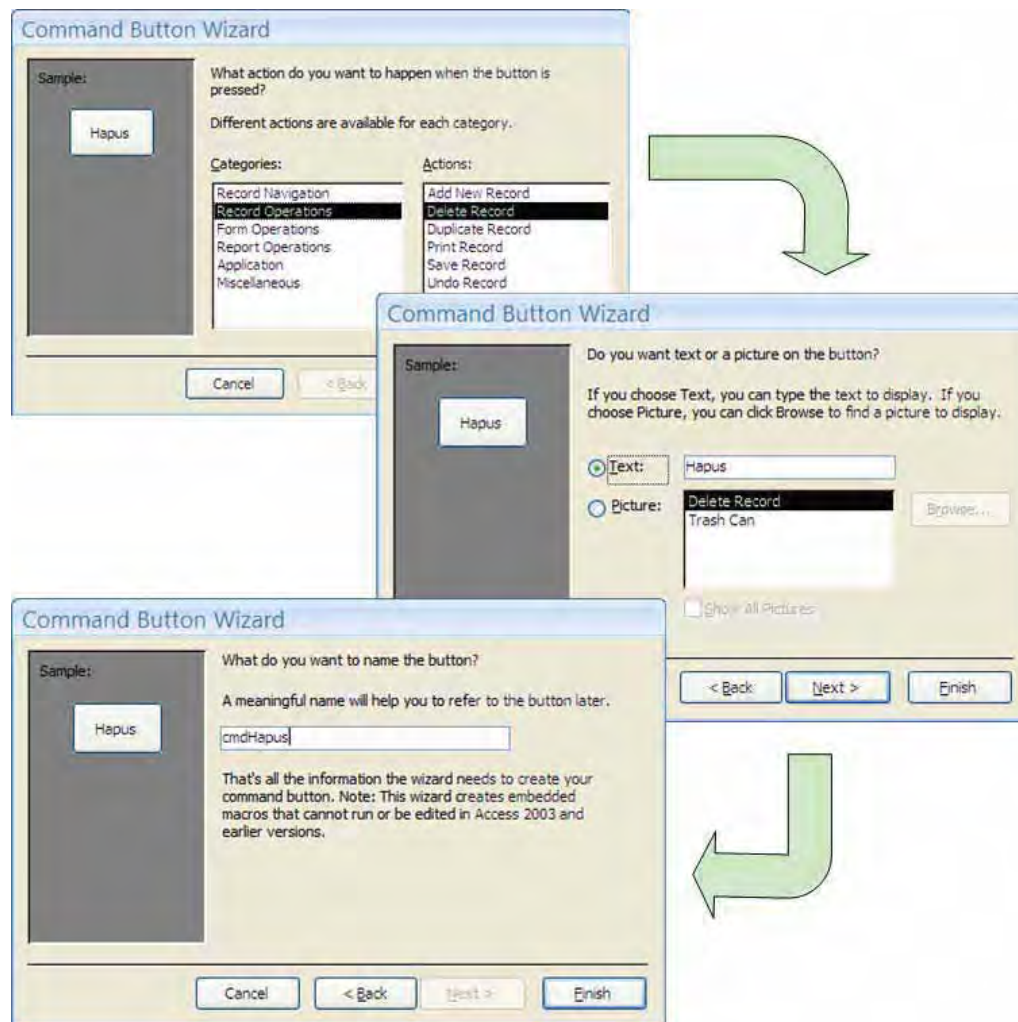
Command Button Wizard

Sample:

Hapus

What action do you want to happen when the button is pressed?

Different actions are available for each category.

Categories:

Record Navigation
Record Operations
Form Operations
Report Operations
Application
Miscellaneous

Actions:

Add New Record
Delete Record
Duplicate Record
Print Record
Save Record
Undo Record

Cancel

< Back

Command Button Wizard

Sample:

Hapus

Do you want text or a picture on the button?

If you choose Text, you can type the text to display. If you choose Picture, you can click Browse to find a picture to display.

Text: Hapus

Picture:

Delete Record
Trash Can

Browse...

Show all Pictures

< Back

Next >

Finish

Command Button Wizard

Sample:

Hapus

What do you want to name the button?

A meaningful name will help you to refer to the button later.

cmdHapus

That's all the information the wizard needs to create your command button. Note: This wizard creates embedded macros that cannot run or be edited in Access 2003 and earlier versions.

Cancel

< Back

Next >

Finish